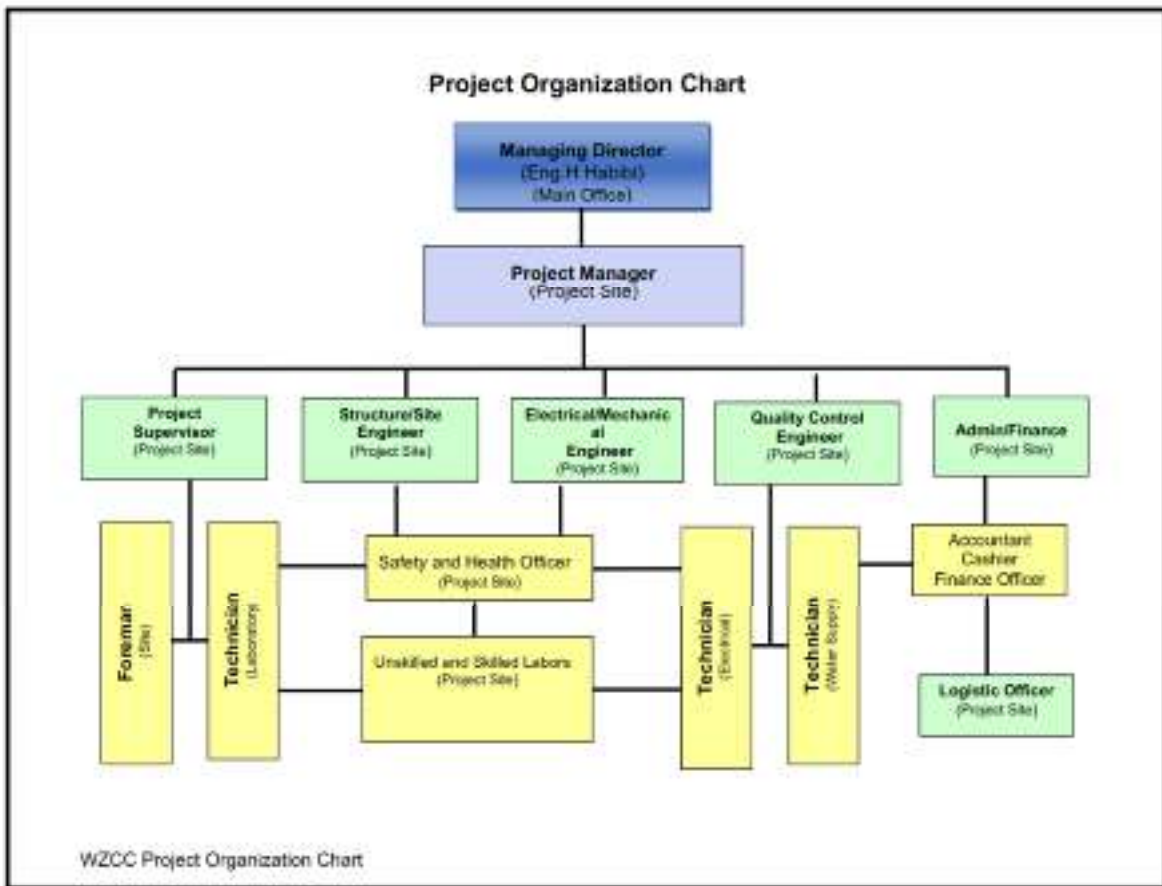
Project Organization Chart

Managing Director
(Eng.H Habibi)
(Main Office)

Project Manager
(Project Site)

Project Supervisor
(Project Site)

Structure/Site Engineer
(Project Site)

Electrical/Mechanical Engineer
(Project Site)

Quality Control Engineer
(Project Site)

Admin/Finance
(Project Site)

Foremar
(Site)

Technician
(Laboratory)

Safety and Health Officer
(Project Site)

Unskilled and Skilled Labors
(Project Site)

Technician
(Electrical)

Technician
(Water Supply)

Accountant
Cashier
Finance Officer

Logistic Officer
(Project Site)

WZCC Project Organization Chart